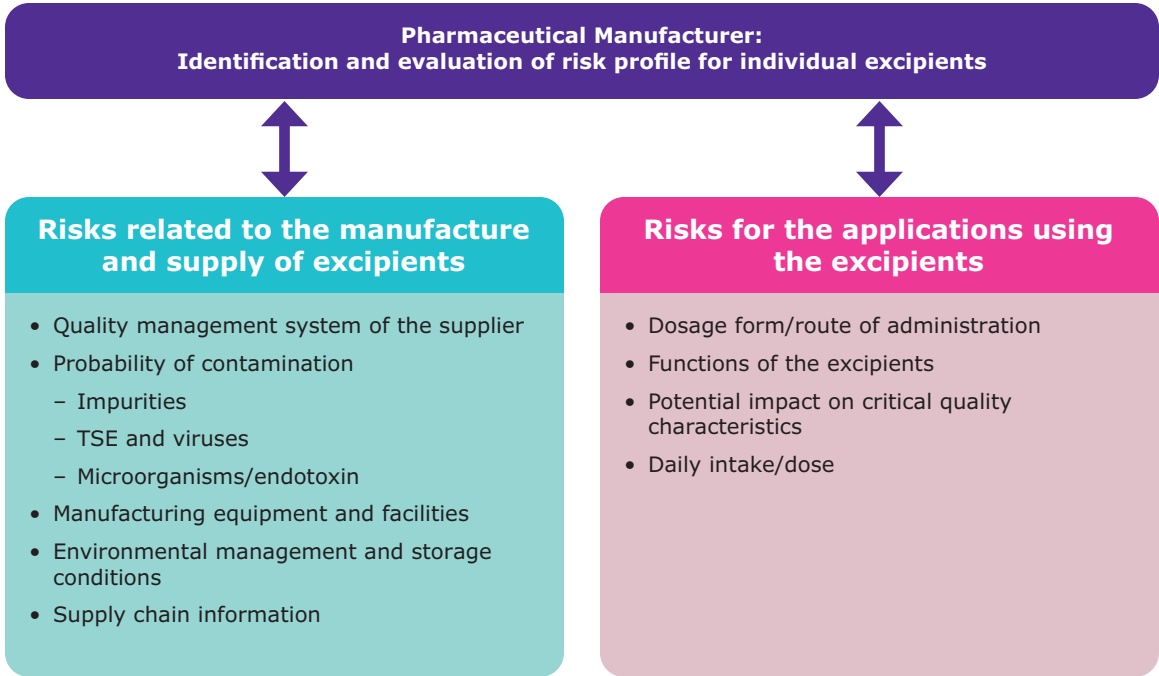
Pharmaceutical Manufacturer:
Identification and evaluation of risk profile for individual excipients

Risks related to the manufacture and supply of excipients

- Quality management system of the supplier
- Probability of contamination
  – Impurities
  – TSE and viruses
  – Microorganisms/endotoxin
- Manufacturing equipment and facilities
- Environmental management and storage conditions
- Supply chain information

Risks for the applications using the excipients

- Dosage form/route of administration
- Functions of the excipients
- Potential impact on critical quality characteristics
- Daily intake/dose